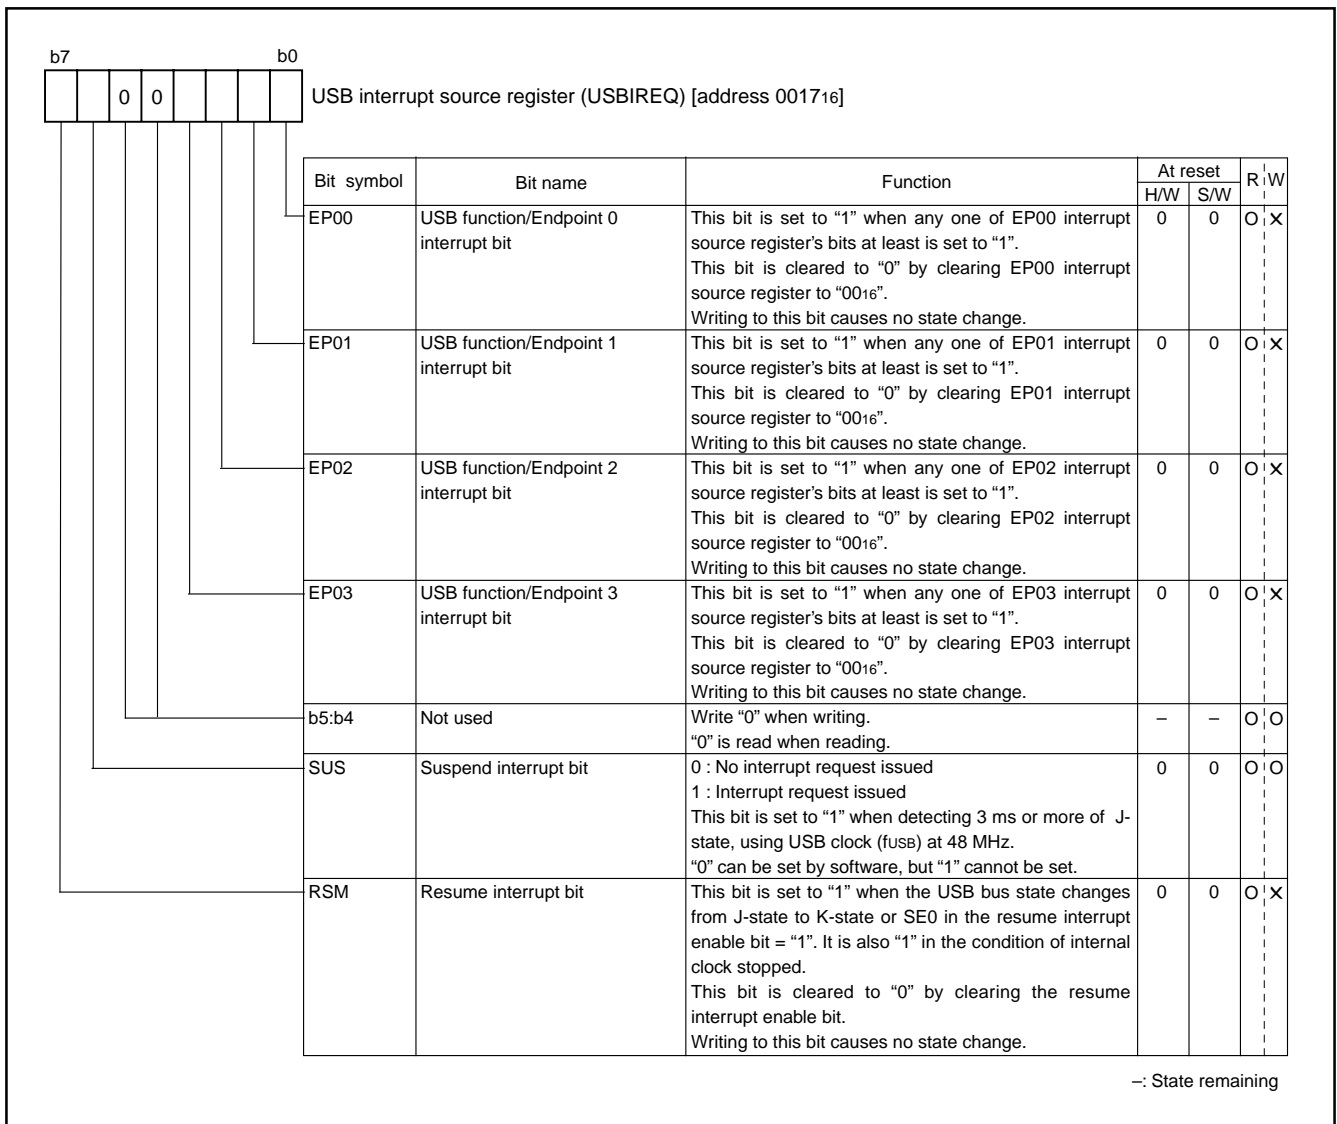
b7 b0

| | | 0 | 0 | | | | |
|---|---|---|---|---|---|---|---|

USB interrupt source register (USBIREQ) [address $0017_{16}$]

| Bit symbol | Bit name | Function | At reset H/W | At reset S/W | R | W |
|---|---|---|---|---|---|---|
| EP00 | USB function/Endpoint 0 interrupt bit | This bit is set to "1" when any one of EP00 interrupt source register's bits at least is set to "1". This bit is cleared to "0" by clearing EP00 interrupt source register to "$00_{16}$". Writing to this bit causes no state change. | 0 | 0 | O | X |
| EP01 | USB function/Endpoint 1 interrupt bit | This bit is set to "1" when any one of EP01 interrupt source register's bits at least is set to "1". This bit is cleared to "0" by clearing EP01 interrupt source register to "$00_{16}$". Writing to this bit causes no state change. | 0 | 0 | O | X |
| EP02 | USB function/Endpoint 2 interrupt bit | This bit is set to "1" when any one of EP02 interrupt source register's bits at least is set to "1". This bit is cleared to "0" by clearing EP02 interrupt source register to "$00_{16}$". Writing to this bit causes no state change. | 0 | 0 | O | X |
| EP03 | USB function/Endpoint 3 interrupt bit | This bit is set to "1" when any one of EP03 interrupt source register's bits at least is set to "1". This bit is cleared to "0" by clearing EP03 interrupt source register to "$00_{16}$". Writing to this bit causes no state change. | 0 | 0 | O | X |
| b5:b4 | Not used | Write "0" when writing. "0" is read when reading. | – | – | O | O |
| SUS | Suspend interrupt bit | 0 : No interrupt request issued 1 : Interrupt request issued This bit is set to "1" when detecting 3 ms or more of J-state, using USB clock ($f_{USB}$) at 48 MHz. "0" can be set by software, but "1" cannot be set. | 0 | 0 | O | O |
| RSM | Resume interrupt bit | This bit is set to "1" when the USB bus state changes from J-state to K-state or SE0 in the resume interrupt enable bit = "1". It is also "1" in the condition of internal clock stopped. This bit is cleared to "0" by clearing the resume interrupt enable bit. Writing to this bit causes no state change. | 0 | 0 | O | X |

–: State remaining